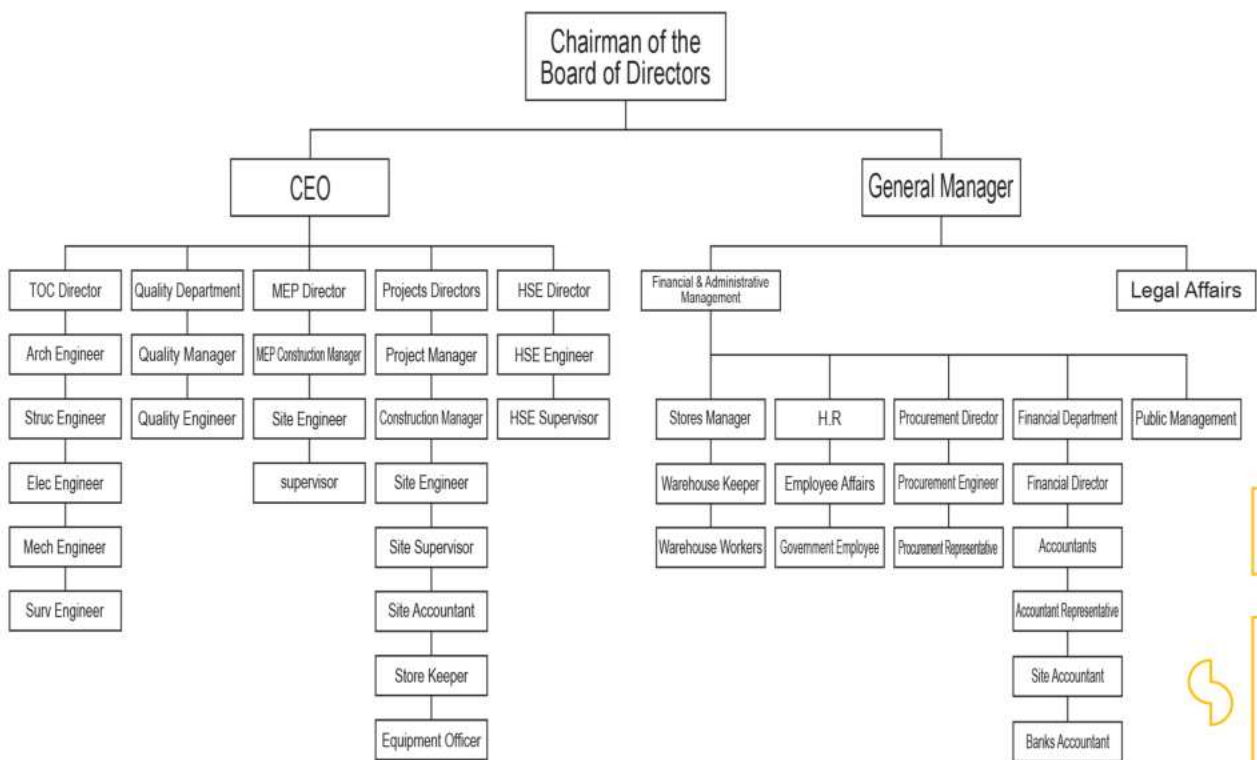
Chairman of the Board of Directors

CEO

General Manager

TOC Director
Arch Engineer
Struc Engineer
Elec Engineer
Mech Engineer
Surv Engineer

Quality Department
Quality Manager
Quality Engineer

MEP Director
MEP Construction Manager
Site Engineer
supervisor

Projects Directors
Project Manager
Construction Manager
Site Engineer
Site Supervisor
Site Accountant
Store Keeper
Equipment Officer

HSE Director
HSE Engineer
HSE Supervisor

Financial & Administrative Management

Legal Affairs

Stores Manager
Warehouse Keeper
Warehouse Workers

H.R
Employee Affairs
Government Employee

Procurement Director
Procurement Engineer
Procurement Representative

Financial Department
Financial Director
Accountants
Accountant Representative
Site Accountant
Banks Accountant

Public Management